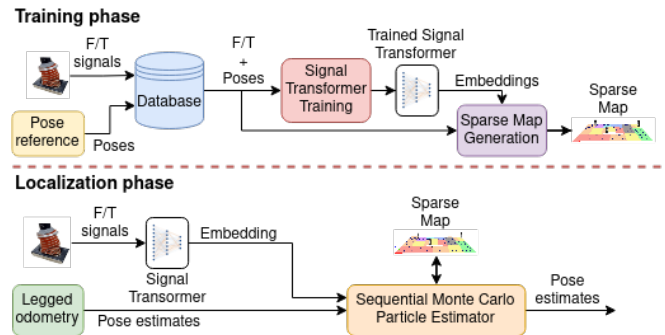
Training phase

F/T signals

Pose reference

Poses

Database

F/T + Poses

Signal Transformer Training

Trained Signal Transformer

Embeddings

Sparse Map Generation

Sparse Map

Localization phase

F/T signals

Signal Transormer

Embedding

Sparse Map

Legged odometry

Pose estimates

Sequential Monte Carlo Particle Estimator

Pose estimates